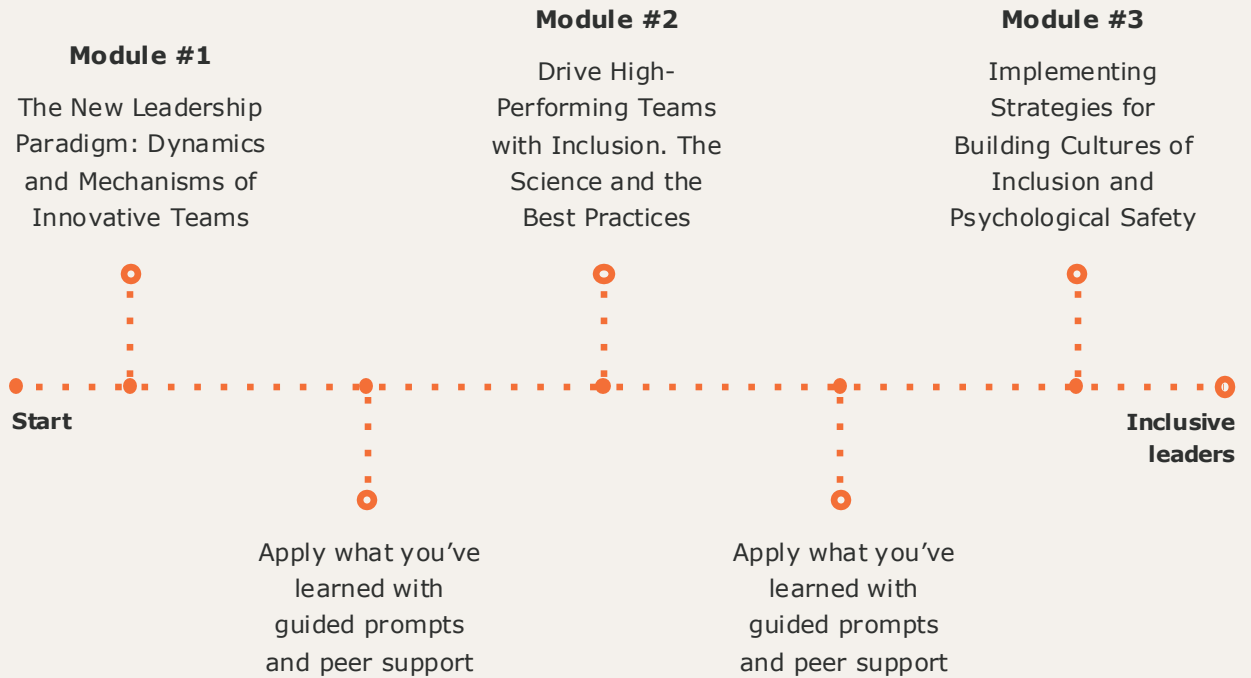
Module #1

The New Leadership Paradigm: Dynamics and Mechanisms of Innovative Teams

Module #2

Drive High-Performing Teams with Inclusion. The Science and the Best Practices

Module #3

Implementing Strategies for Building Cultures of Inclusion and Psychological Safety

Start

Inclusive leaders

Apply what you've learned with guided prompts and peer support

Apply what you've learned with guided prompts and peer support